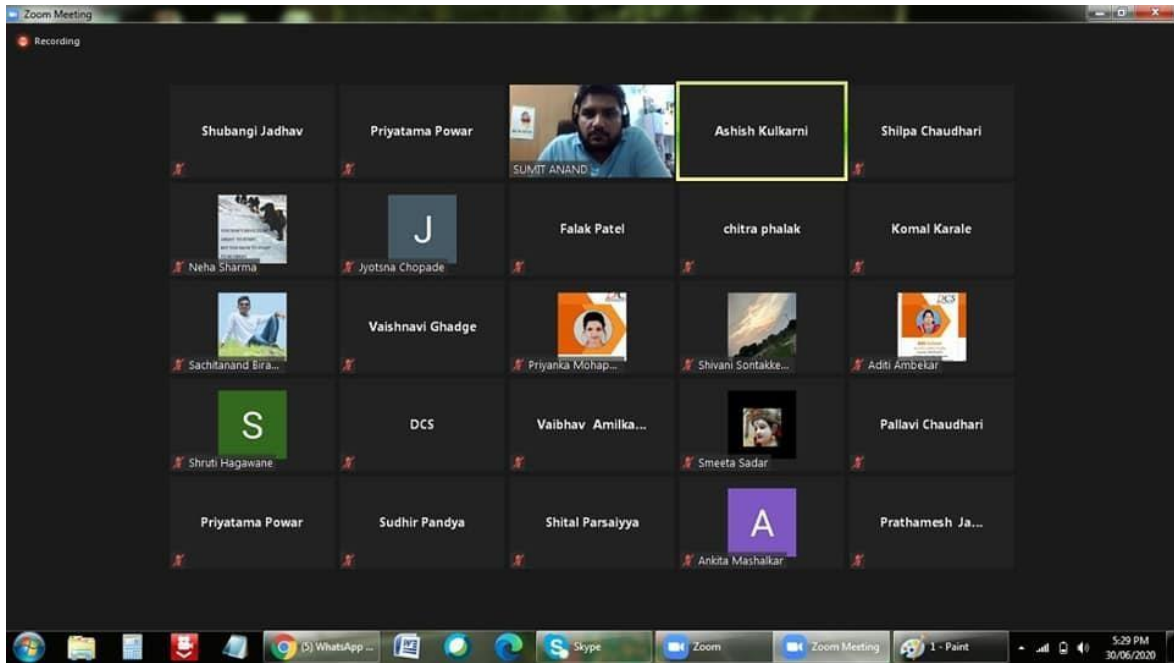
Zoom Meeting

Recording

Shubangi Jadhav

Priyatama Powar

SUMIT ANAND

Ashish Kulkarni

Shilpa Chaudhari

Neha Sharma

J

Jyotsna Chopade

Falak Patel

chitra phalak

Komal Karale

Sachitanand Bira...

Vaishnavi Ghadge

Priyanka Mohap...

Shivani Sontakke...

DCS

Aditi Ambekar

S

Shruti Hagawane

DCS

Vaibhav Amilka...

Smeeta Sadar

Pallavi Chaudhari

Priyatama Powar

Sudhir Pandya

Shital Parsaiyya

A

Ankita Mashalkar

Prathamesh Ja...

(5) WhatsApp ...

Skype

Zoom

Zoom Meeting

1 - Paint

5:29 PM
30/06/2020